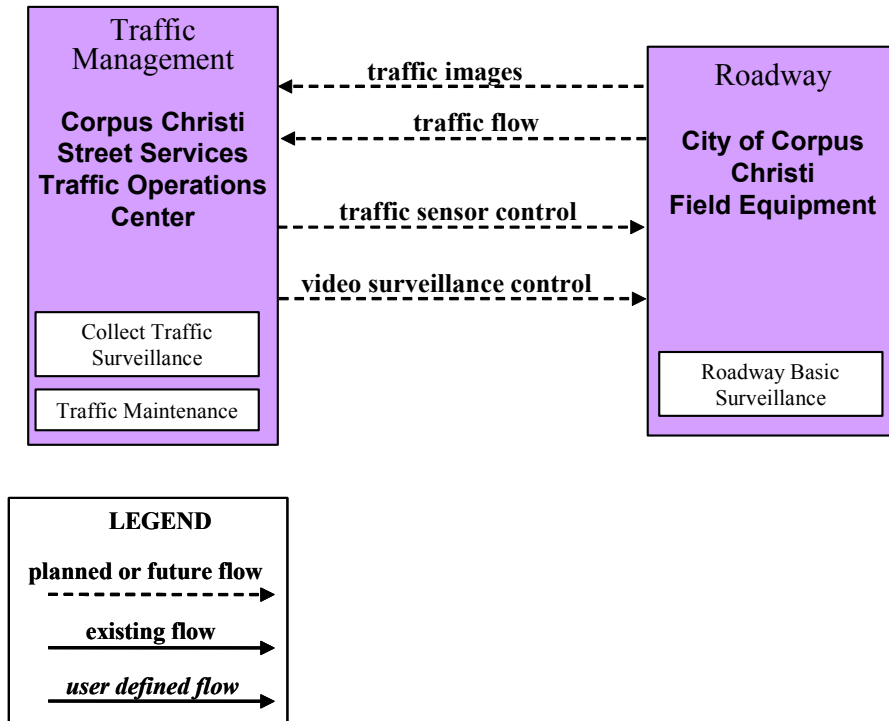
Traffic Management

Corpus Christi Street Services Traffic Operations Center

Collect Traffic Surveillance

Traffic Maintenance

traffic images

traffic flow

traffic sensor control

video surveillance control

Roadway

City of Corpus Christi Field Equipment

Roadway Basic Surveillance

LEGEND

planned or future flow

existing flow

*user defined flow*